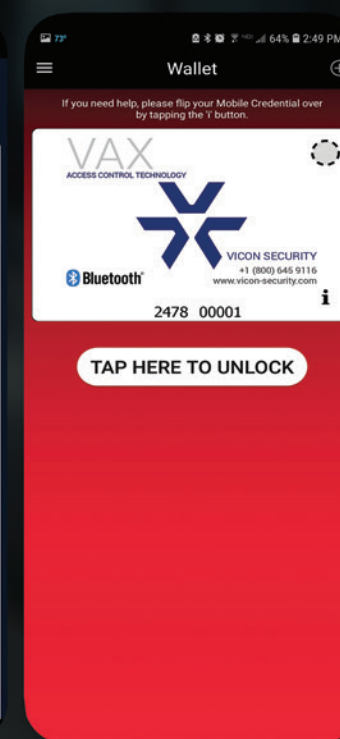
73° 64% 2:49 PM

Wallet

If you need help, please flip your Mobile Credential over by tapping the 'i' button.

VAX
ACCESS CONTROL TECHNOLOGY

VICON SECURITY
+1 (800) 645 9116
www.vicon-security.com

Bluetooth

i

2478 00001

TAP HERE TO UNLOCK